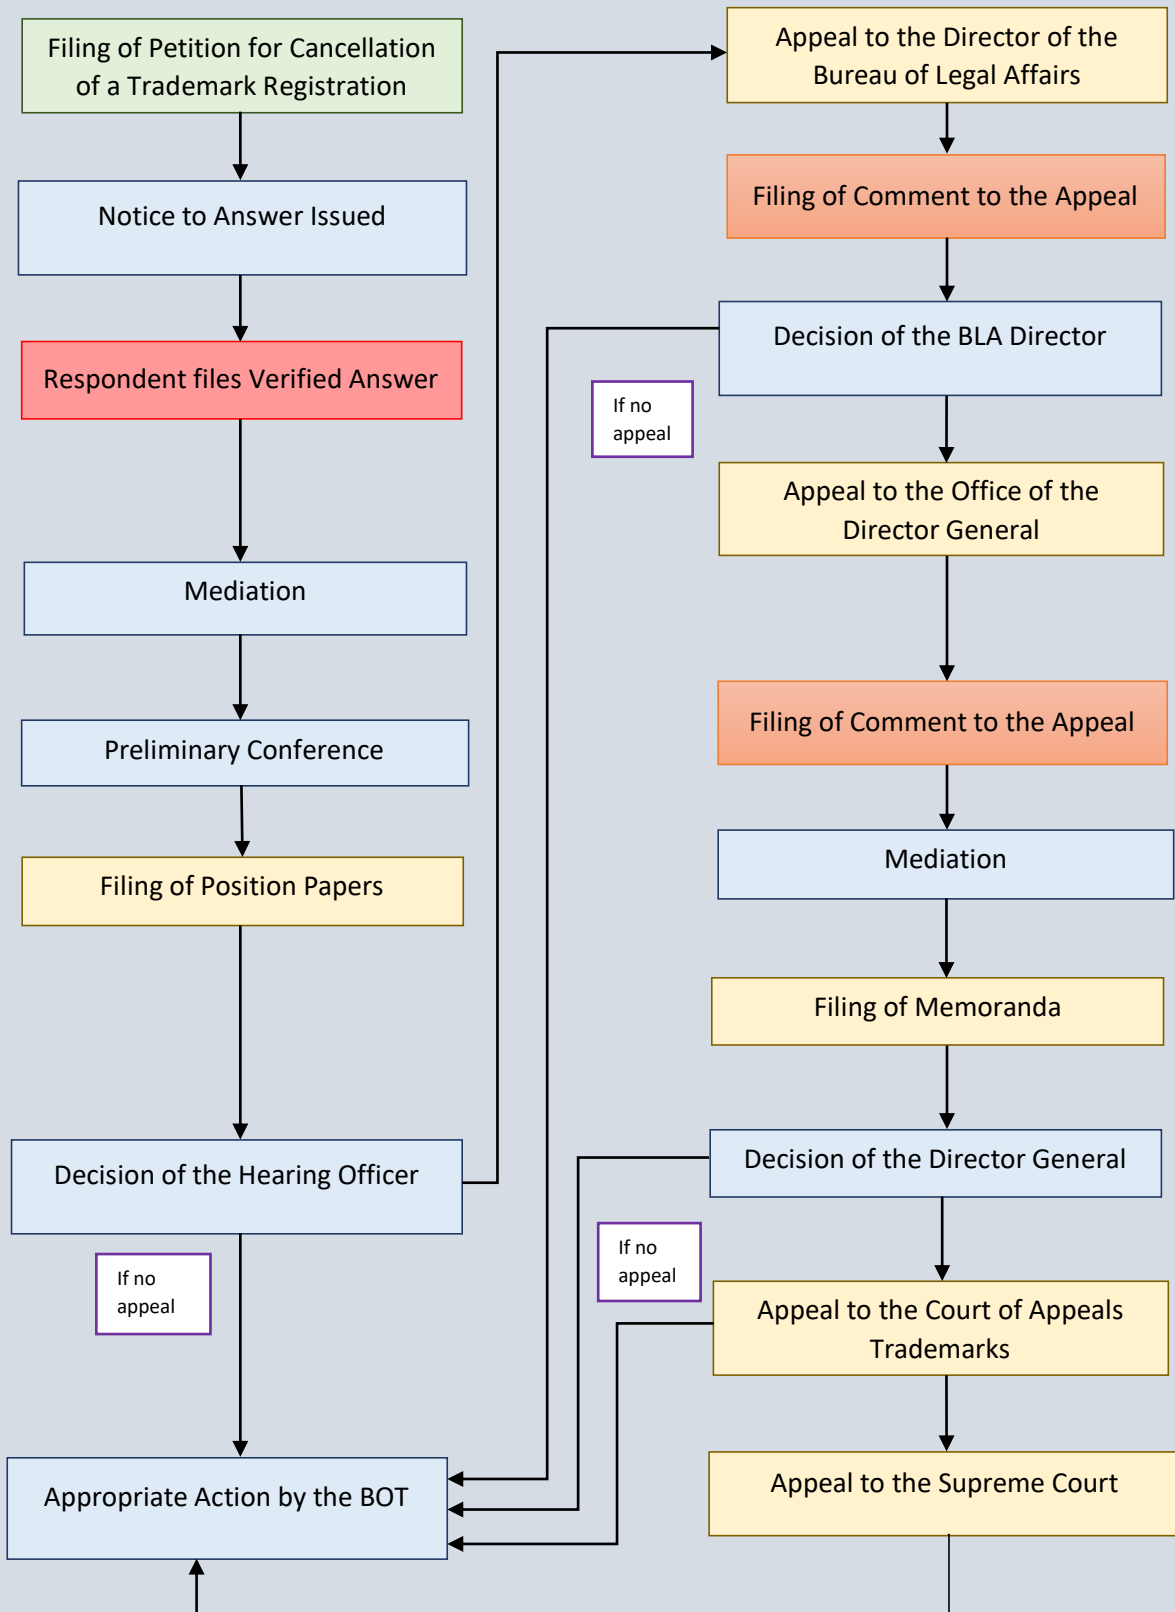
Filing of Petition for Cancellation of a Trademark Registration

Notice to Answer Issued

Respondent files Verified Answer

Mediation

Preliminary Conference

Filing of Position Papers

Decision of the Hearing Officer

If no appeal

Appropriate Action by the BOT

Appeal to the Director of the Bureau of Legal Affairs

Filing of Comment to the Appeal

Decision of the BLA Director

If no appeal

Appeal to the Office of the Director General

Filing of Comment to the Appeal

Mediation

Filing of Memoranda

Decision of the Director General

If no appeal

Appeal to the Court of Appeals Trademarks

Appeal to the Supreme Court